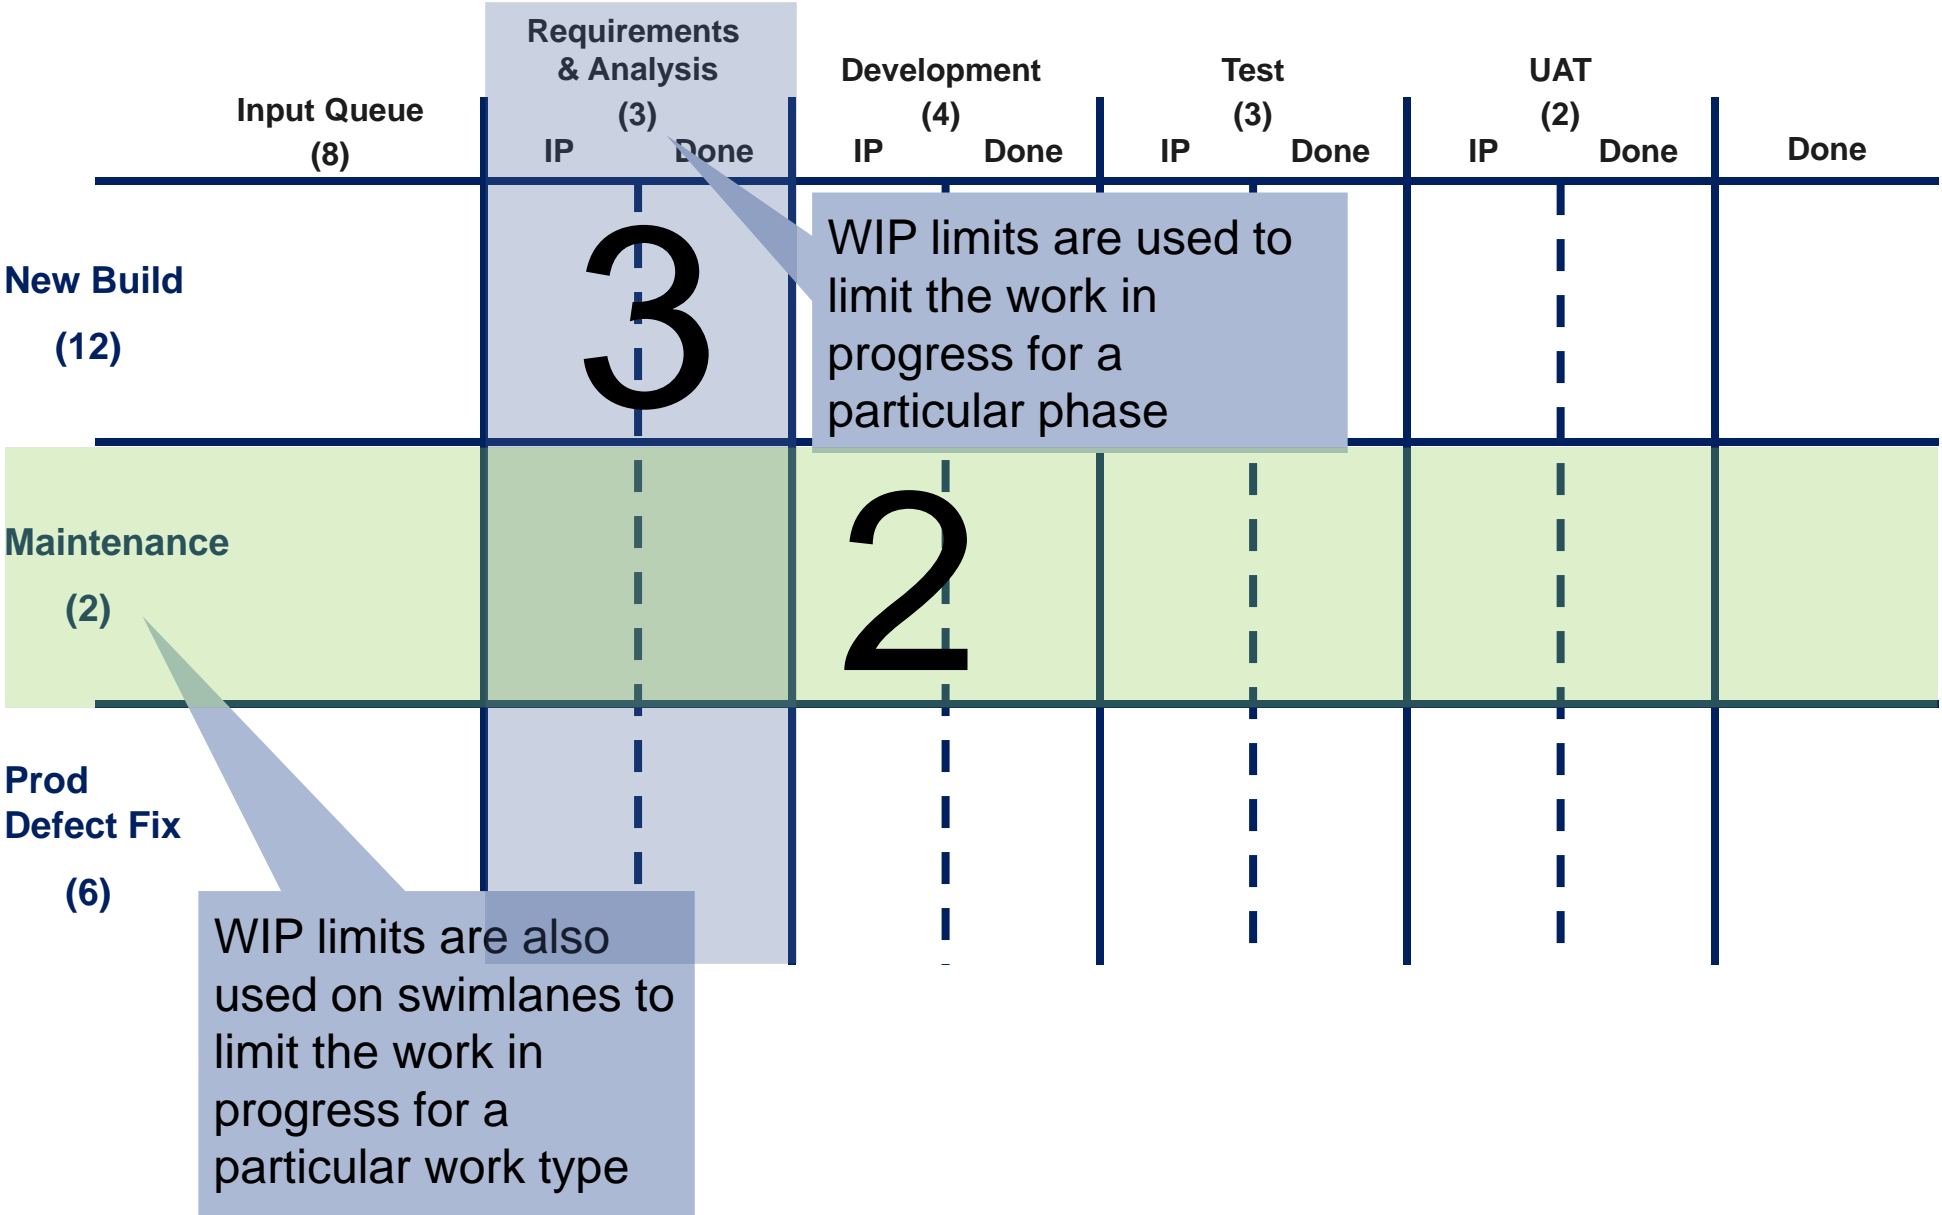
| | Input Queue (8) | Requirements & Analysis (3) IP | Done | Development (4) IP | Done | Test (3) IP | Done | UAT (2) IP | Done | Done |
|---|---|---|---|---|---|---|---|---|---|---|
| New Build (12) | | 3 | | | | | | | | |
| Maintenance (2) | | | | 2 | | | | | | |
| Prod Defect Fix (6) | | | | | | | | | | |

WIP limits are used to limit the work in progress for a particular phase

WIP limits are also used on swimlanes to limit the work in progress for a particular work type